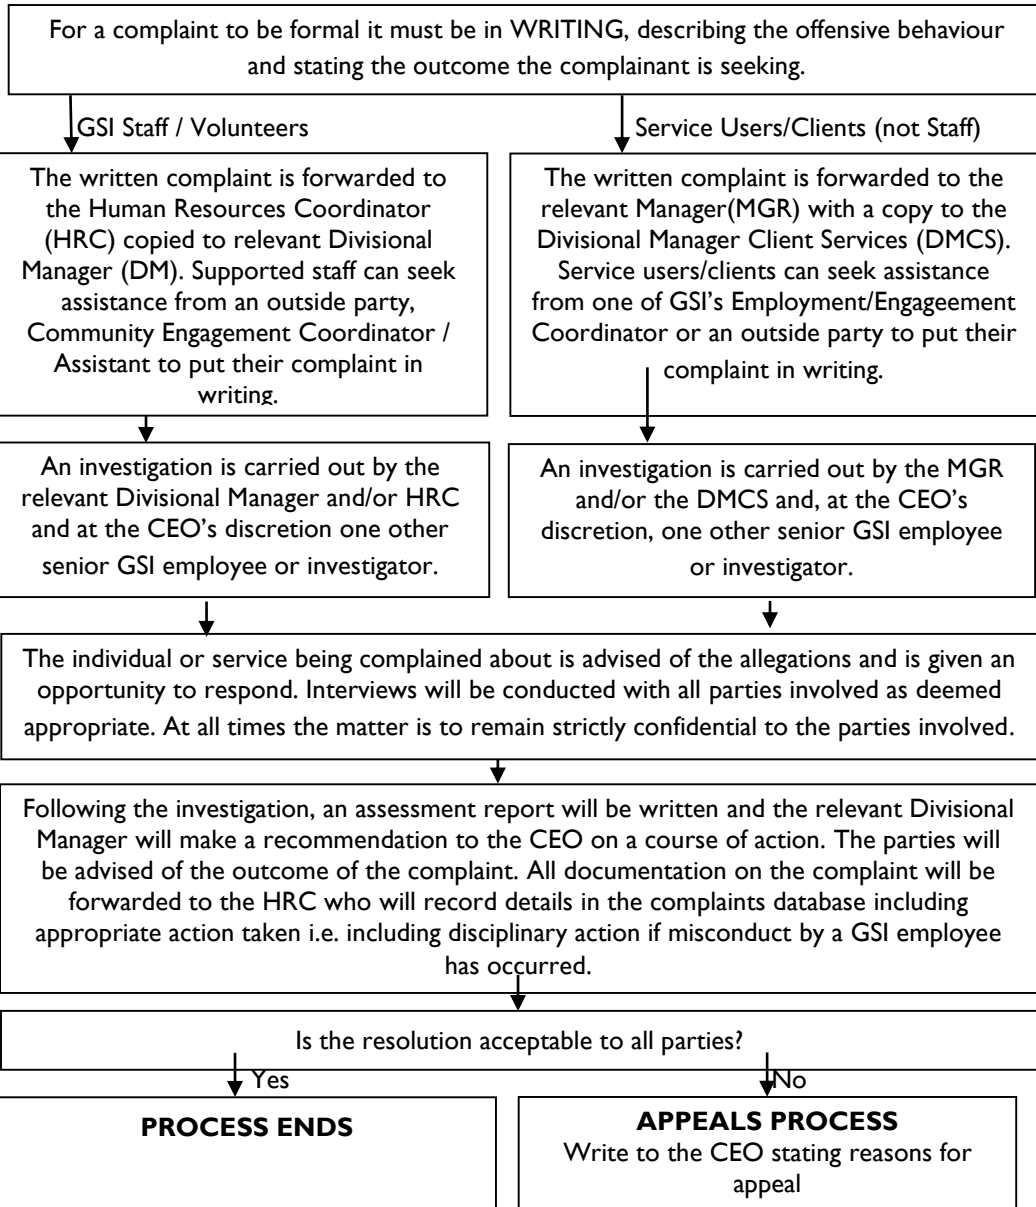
For a complaint to be formal it must be in WRITING, describing the offensive behaviour and stating the outcome the complainant is seeking.

GSI Staff / Volunteers

Service Users/Clients (not Staff)

The written complaint is forwarded to the Human Resources Coordinator (HRC) copied to relevant Divisional Manager (DM). Supported staff can seek assistance from an outside party, Community Engagement Coordinator / Assistant to put their complaint in writing.

The written complaint is forwarded to the relevant Manager(MGR) with a copy to the Divisional Manager Client Services (DMCS). Service users/clients can seek assistance from one of GSI's Employment/Engageement Coordinator or an outside party to put their complaint in writing.

An investigation is carried out by the relevant Divisional Manager and/or HRC and at the CEO's discretion one other senior GSI employee or investigator.

An investigation is carried out by the MGR and/or the DMCS and, at the CEO's discretion, one other senior GSI employee or investigator.

The individual or service being complained about is advised of the allegations and is given an opportunity to respond. Interviews will be conducted with all parties involved as deemed appropriate. At all times the matter is to remain strictly confidential to the parties involved.

Following the investigation, an assessment report will be written and the relevant Divisional Manager will make a recommendation to the CEO on a course of action. The parties will be advised of the outcome of the complaint. All documentation on the complaint will be forwarded to the HRC who will record details in the complaints database including appropriate action taken i.e. including disciplinary action if misconduct by a GSI employee has occurred.

Is the resolution acceptable to all parties?

Yes

No

PROCESS ENDS

APPEALS PROCESS
Write to the CEO stating reasons for appeal